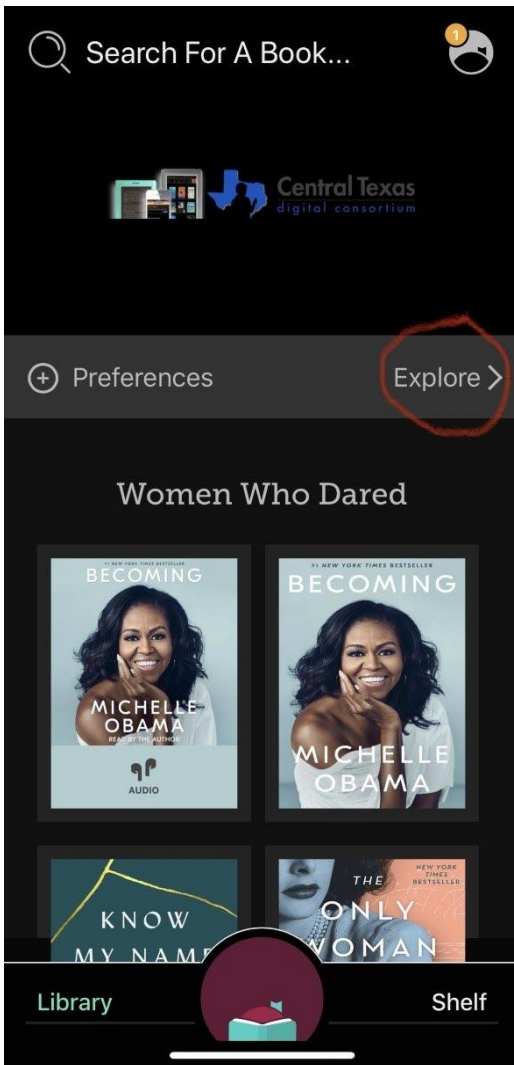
Search For A Book...

1

Central Texas
digital consortium

Preferences

Explore >

Women Who Dared

#1 NEW YORK TIMES BESTSELLER
BECOMING
MICHELLE OBAMA
READ BY THE AUTHOR
AUDIO

#1 NEW YORK TIMES BESTSELLER
BECOMING
MICHELLE OBAMA

KNOW MY NAME

NEW YORK TIMES BESTSELLER
THE ONLY WOMAN

Library

Shelf